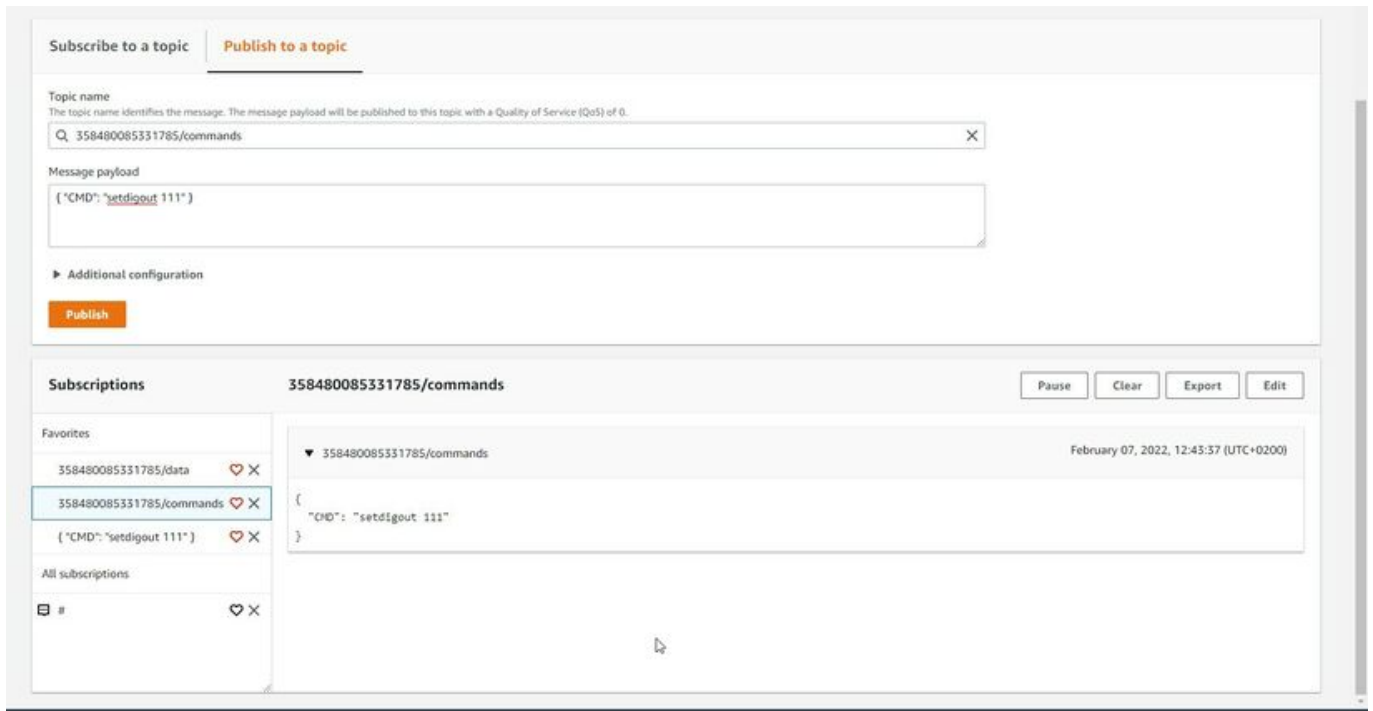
Subscribe to a topic

Publish to a topic

Topic name

The topic name identifies the message. The message payload will be published to this topic with a Quality of Service (QoS) of 0.

358480085331785/commands

Message payload

{ "CMD": "setdigout 111" }

Additional configuration

Publish

Subscriptions

358480085331785/commands

Pause

Clear

Export

Edit

Favorites

358480085331785/data

358480085331785/commands

{ "CMD": "setdigout 111" }

All subscriptions

#

358480085331785/commands

February 07, 2022, 12:43:37 (UTC+0200)

{
"CMD": "setdigout 111"
}